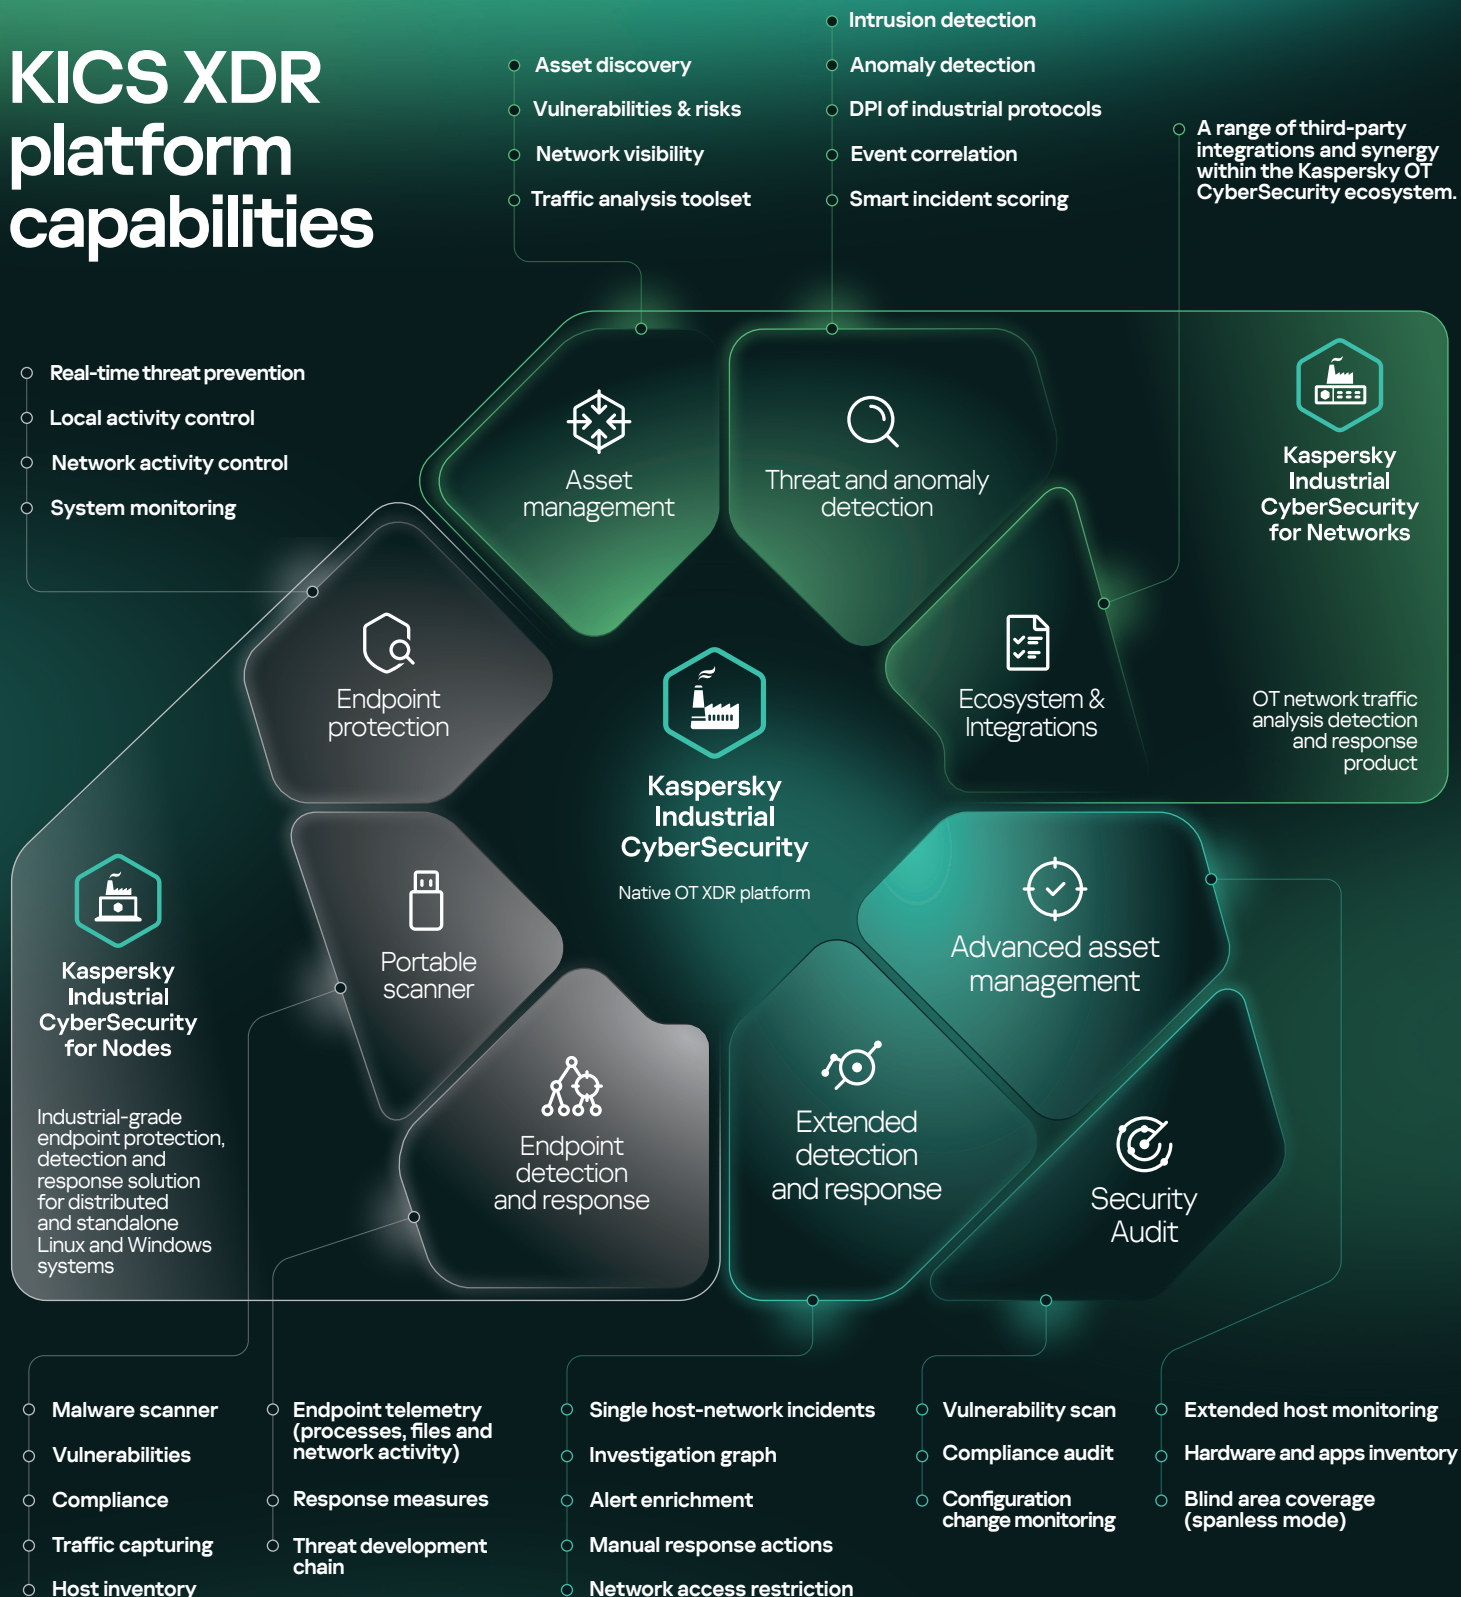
KICS XDR platform capabilities

Asset discovery
Vulnerabilities & risks
Network visibility
Traffic analysis toolset

Intrusion detection
Anomaly detection
DPI of industrial protocols
Event correlation
Smart incident scoring

A range of third-party integrations and synergy within the Kaspersky OT CyberSecurity ecosystem.

Real-time threat prevention
Local activity control
Network activity control
System monitoring

Asset management

Threat and anomaly detection

Kaspersky Industrial CyberSecurity for Networks

OT network traffic analysis detection and response product

Ecosystem & Integrations

Endpoint protection

Kaspersky Industrial CyberSecurity

Native OT XDR platform

Portable scanner

Advanced asset management

Kaspersky Industrial CyberSecurity for Nodes

Industrial-grade endpoint protection, detection and response solution for distributed and standalone Linux and Windows systems

Endpoint detection and response

Extended detection and response

Security Audit

Malware scanner
Vulnerabilities
Compliance
Traffic capturing
Host inventory

Endpoint telemetry (processes, files and network activity)
Response measures
Threat development chain

Single host-network incidents
Investigation graph
Alert enrichment
Manual response actions
Network access restriction

Vulnerability scan
Compliance audit
Configuration change monitoring

Extended host monitoring
Hardware and apps inventory
Blind area coverage (spanless mode)